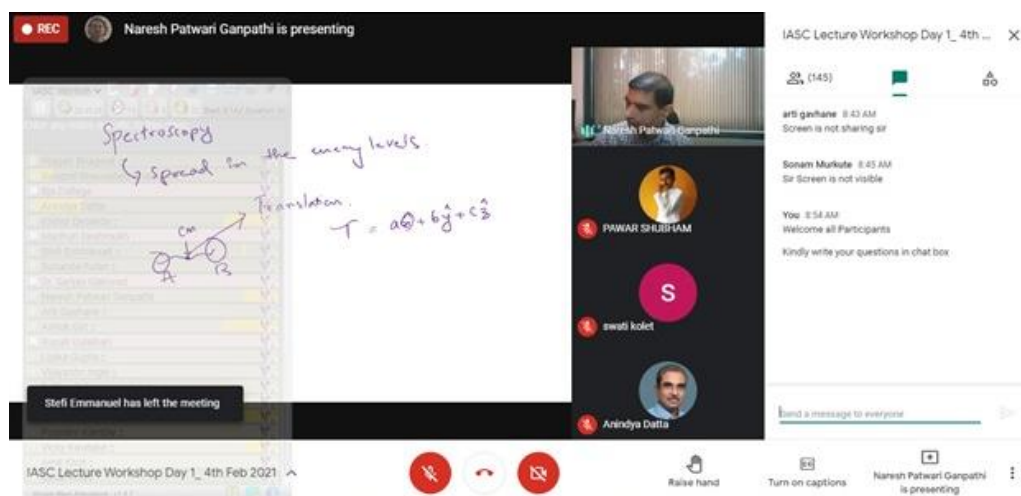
REC

Naresh Patwari Ganpathi is presenting

Spectroscopy
↳ spread in the energy levels

Translation
$T = a\hat{x} + b\hat{y} + c\hat{z}$

cm
A
B

Naresh Patwari Ganpathi

PAWAR SHUBHAM

S

swati kolet

Anindya Datta

Stefi Emmanuel has left the meeting

IASC Lecture Workshop Day 1_ 4th ...

(145)

arti gavhane 8:43 AM
Screen is not sharing sir

Sonam Murkute 8:45 AM
Sir Screen is not visible

You 8:54 AM
Welcome all Participants

Kindly write your questions in chat box

Send a message to everyone

IASC Lecture Workshop Day 1_ 4th Feb 2021

Raise hand

Turn on captions

Naresh Patwari Ganpathi is presenting